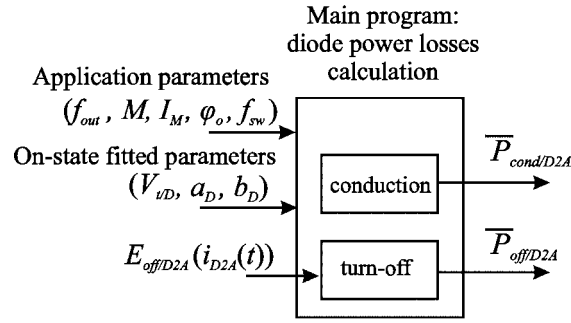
Main program: diode power losses calculation

Application parameters
$(f_{out}, M, I_M, \varphi_o, f_{sw})$

On-state fitted parameters
$(V_{t/D}, a_D, b_D)$

conduction

$\overline{P}_{cond/D2A}$

$E_{off/D2A}(i_{D2A}(t))$

turn-off

$\overline{P}_{off/D2A}$